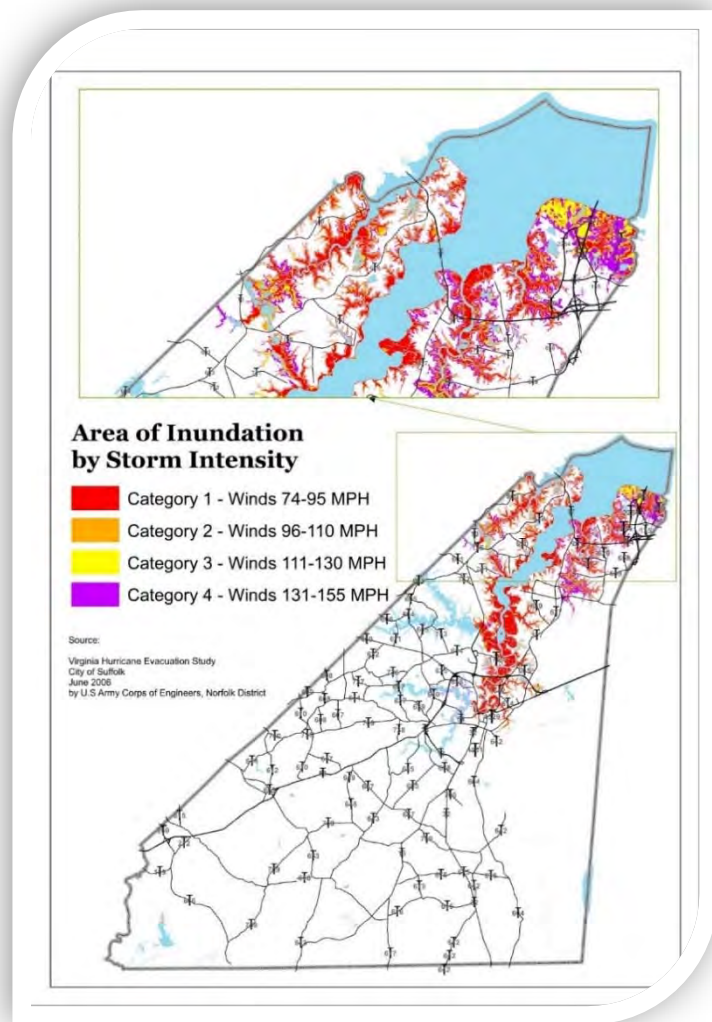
Area of Inundation by Storm Intensity

Category 1 - Winds 74-95 MPH
Category 2 - Winds 96-110 MPH
Category 3 - Winds 111-130 MPH
Category 4 - Winds 131-155 MPH

Source:

Virginia Hurricane Evacuation Study
City of Suffolk
June 2008
by U.S Army Corps of Engineers, Norfolk District